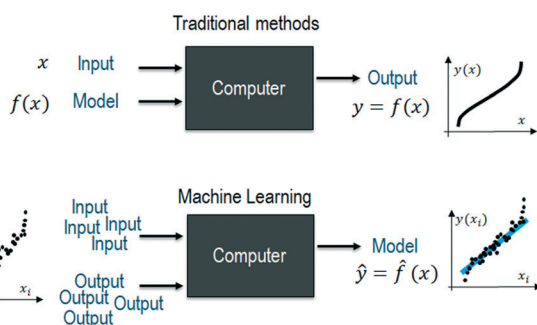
Traditional methods

$x$ Input

$f(x)$ Model

Computer

Output
$y = f(x)$

$y(x)$

$x$

Machine Learning

Input
Input Input
Input

Output
Output Output
Output

$x_i$

Computer

Model
$\hat{y} = \hat{f}(x)$

$y(x_i)$

$x_i$